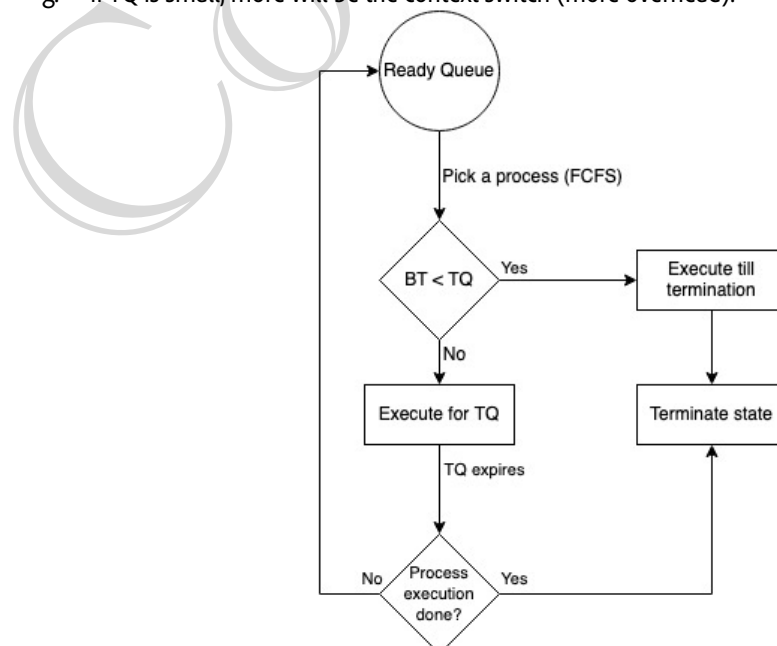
g. If TQ is small, more will be the context switch (more overhead).

Ready Queue

Pick a process (FCFS)

BT < TQ

Yes

Execute till termination

No

Execute for TQ

Terminate state

TQ expires

No

Process execution done?

Yes